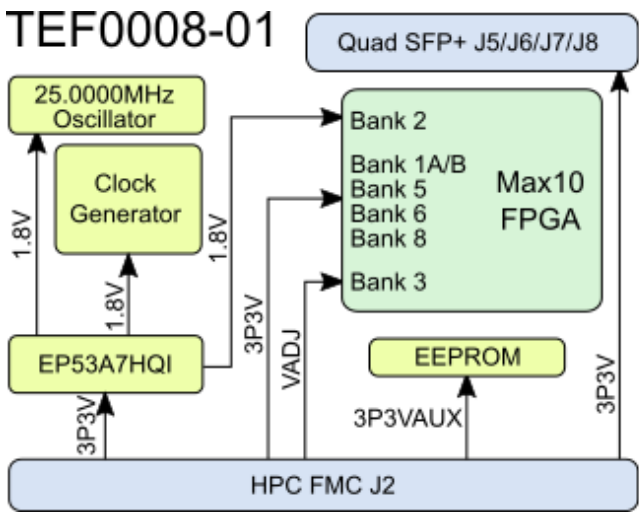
TEF0008-01

Quad SFP+ J5/J6/J7/J8

25.0000MHz Oscillator

Clock Generator

Bank 2

Bank 1A/B
Bank 5
Bank 6
Bank 8

Bank 3

Max10 FPGA

1.8V

1.8V

1.8V

EP53A7HQI

3P3V

3P3V

VADJ

EEPROM

3P3VAUX

3P3V

HPC FMC J2